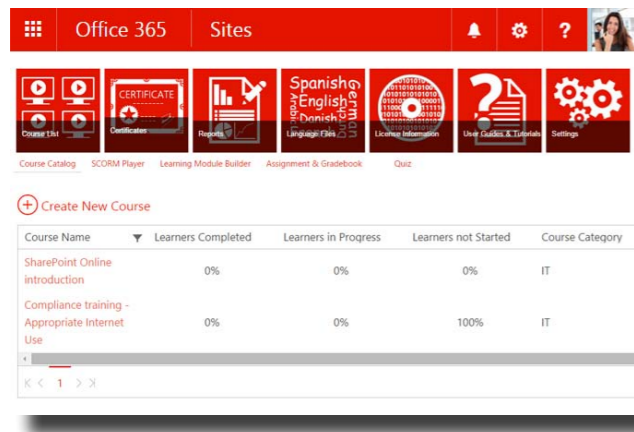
Office 365 Sites

?

CERTIFICATE

Course List

Certificates

Reports

Spanish
English
Danish
German
Arabic

Language Files

License Information

User Guides & Tutorials

Settings

Course Catalog SCORM Player Learning Module Builder Assignment & Gradebook Quiz

Create New Course

| Course Name | Learners Completed | Learners in Progress | Learners not Started | Course Category |
|---|---|---|---|---|
| SharePoint Online introduction | 0% | 0% | 0% | IT |
| Compliance training - Appropriate Internet Use | 0% | 0% | 100% | IT |

1